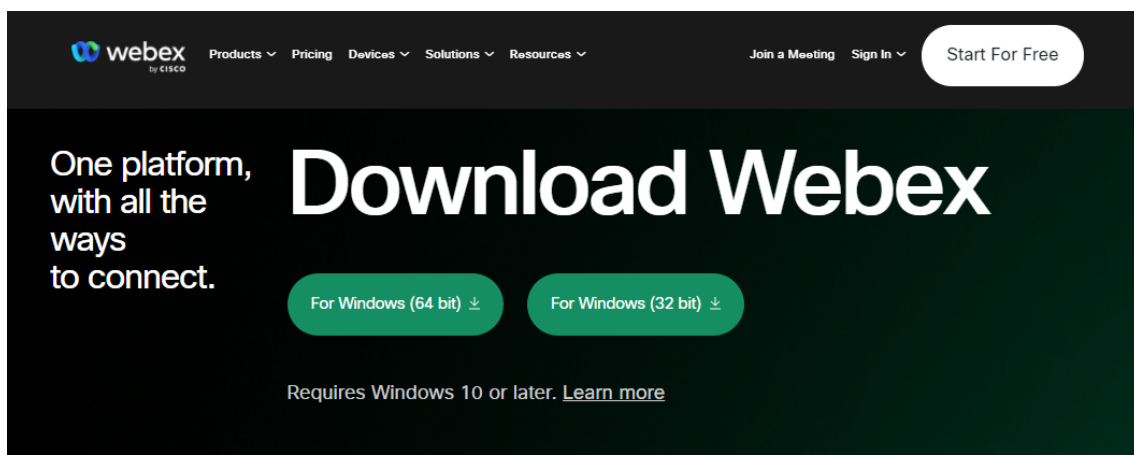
webex by CISCO

Products Pricing Devices Solutions Resources

Join a Meeting Sign In Start For Free

One platform, with all the ways to connect.

Download Webex

For Windows (64 bit)

For Windows (32 bit)

Requires Windows 10 or later. Learn more